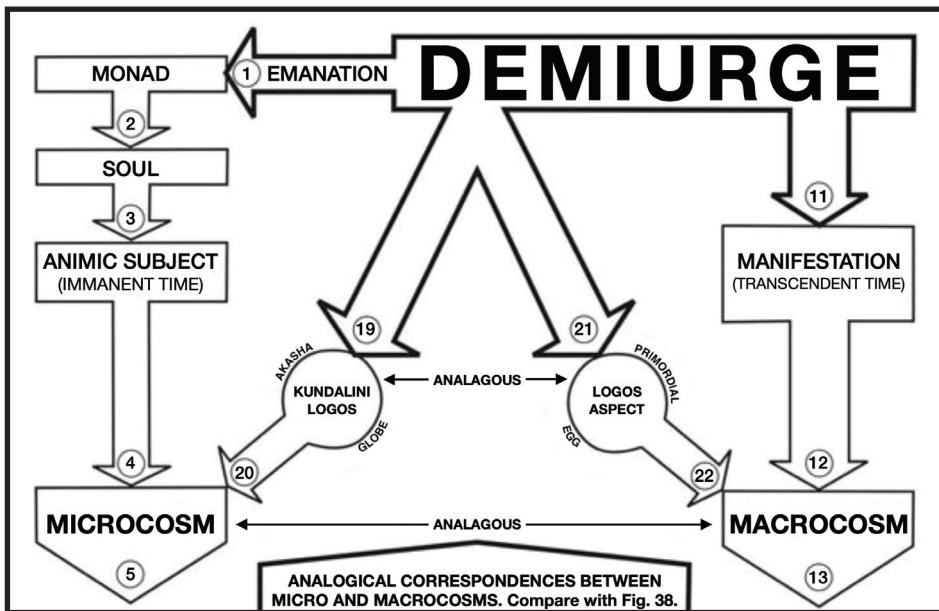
DEMIURGE

1 EMANATION

MONAD

2

SOUL

3

ANIMIC SUBJECT
(IMMANENT TIME)

4

MICROCOSM

5

11

MANIFESTATION
(TRANSCENDENT TIME)

12

MACROCOSM

13

19

AKASHA
KUNDALINI
LOGOS
GLOBE

20

ANALAGOUS

21

PRIMORDIAL
LOGOS
ASPECT
EGG

22

ANALAGOUS

ANALOGICAL CORRESPONDENCES BETWEEN MICRO AND MACROCOSMS. Compare with Fig. 38.